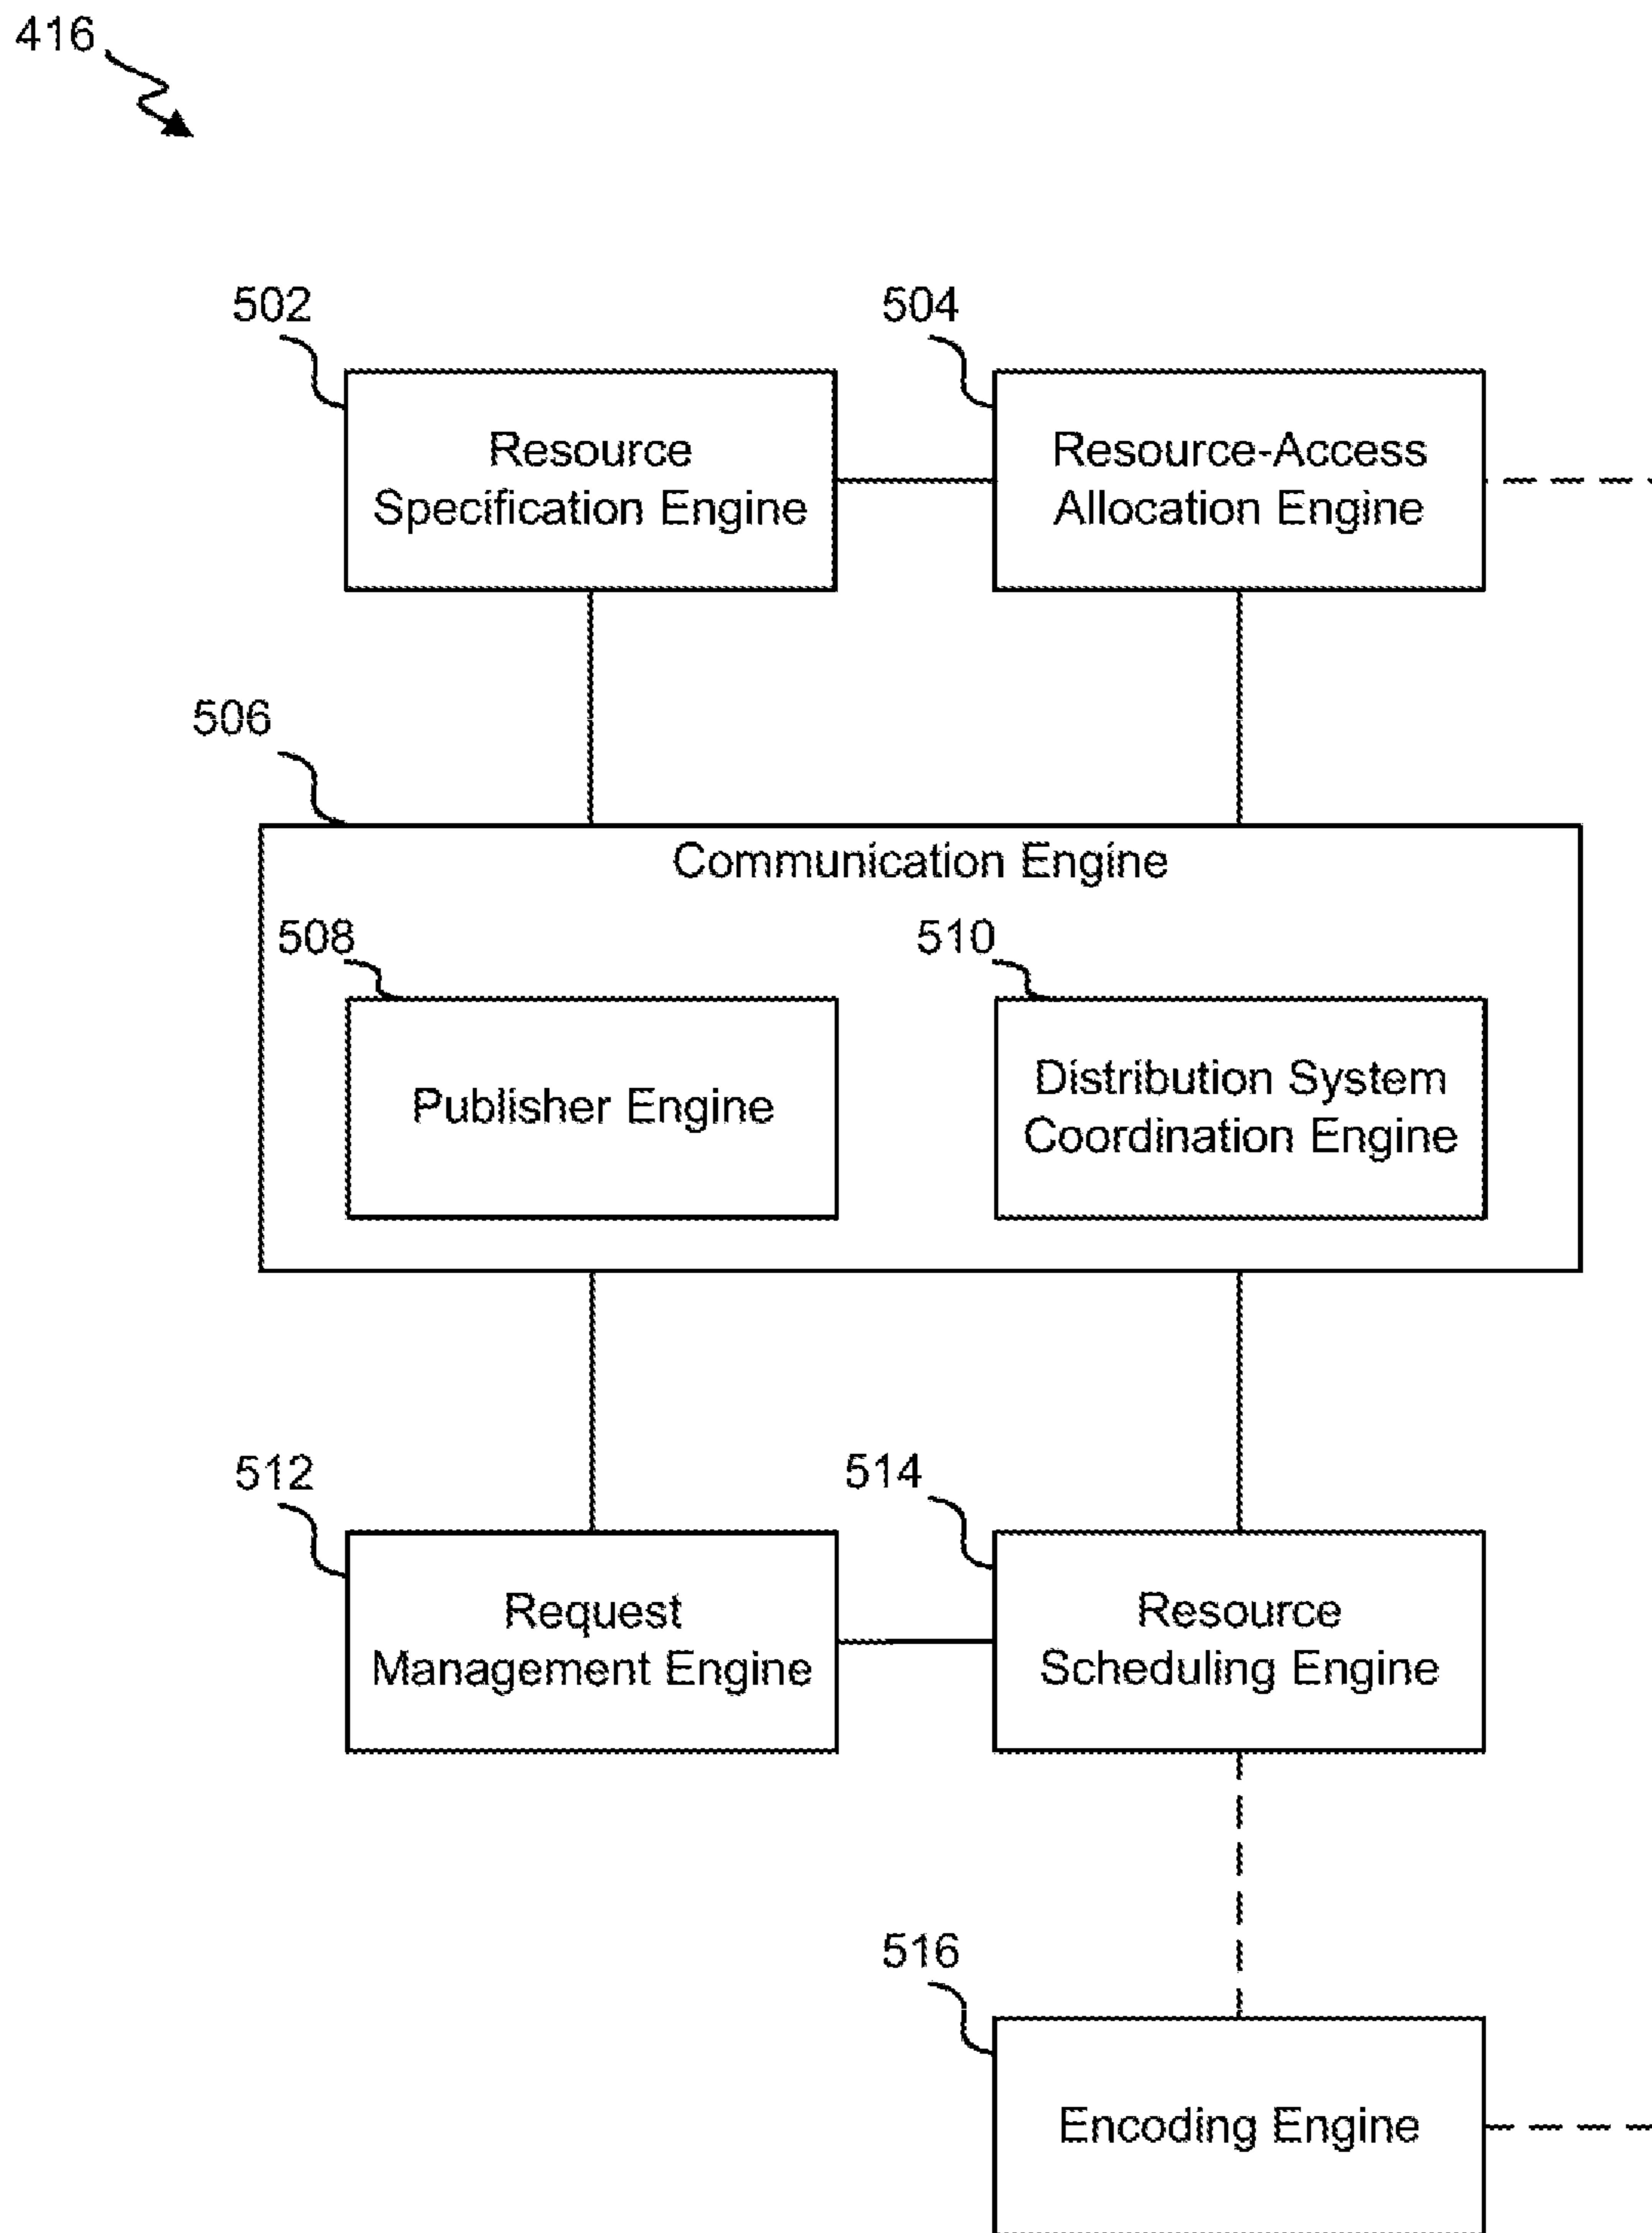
416

502

Resource Specification Engine

504

Resource-Access Allocation Engine

506

Communication Engine

508

Publisher Engine

510

Distribution System Coordination Engine

512

Request Management Engine

514

Resource Scheduling Engine

516

Encoding Engine